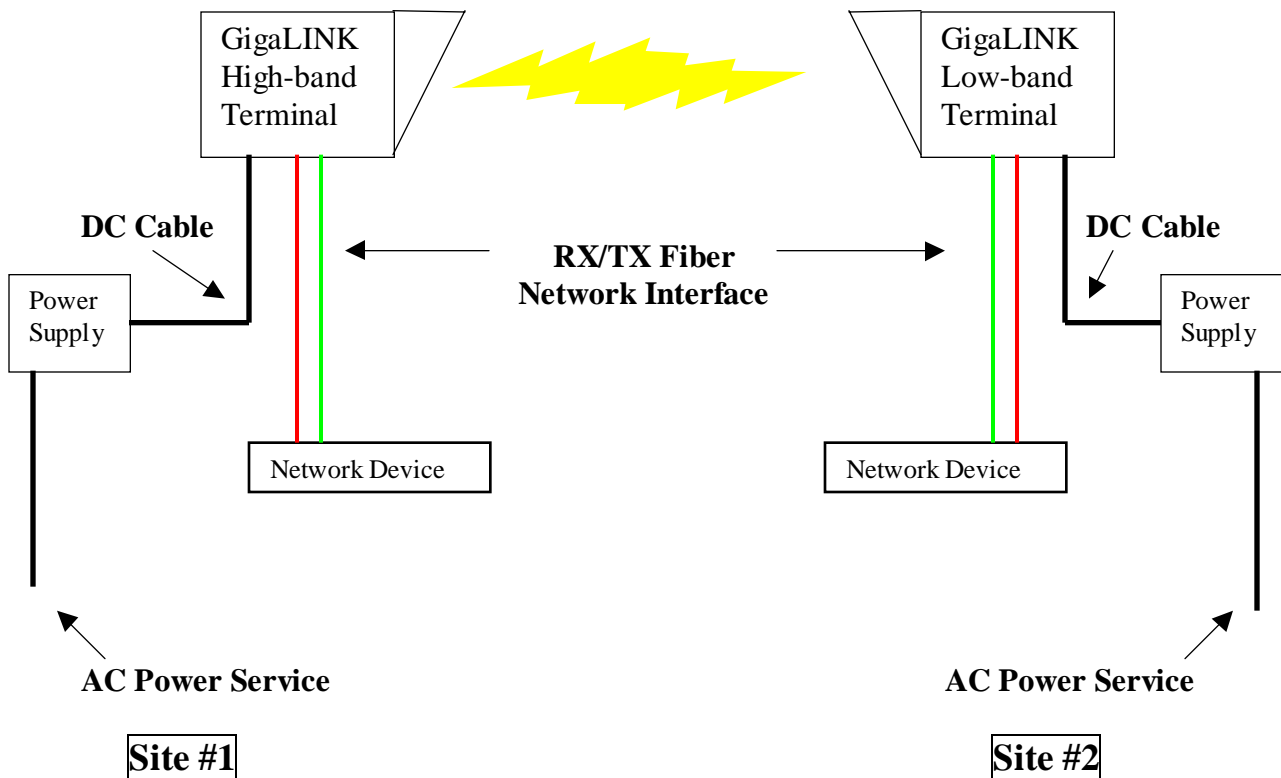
GigaLINK High-band Terminal

GigaLINK Low-band Terminal

DC Cable

DC Cable

RX/TX Fiber Network Interface

Power Supply

Power Supply

Network Device

Network Device

AC Power Service

AC Power Service

Site #1

Site #2